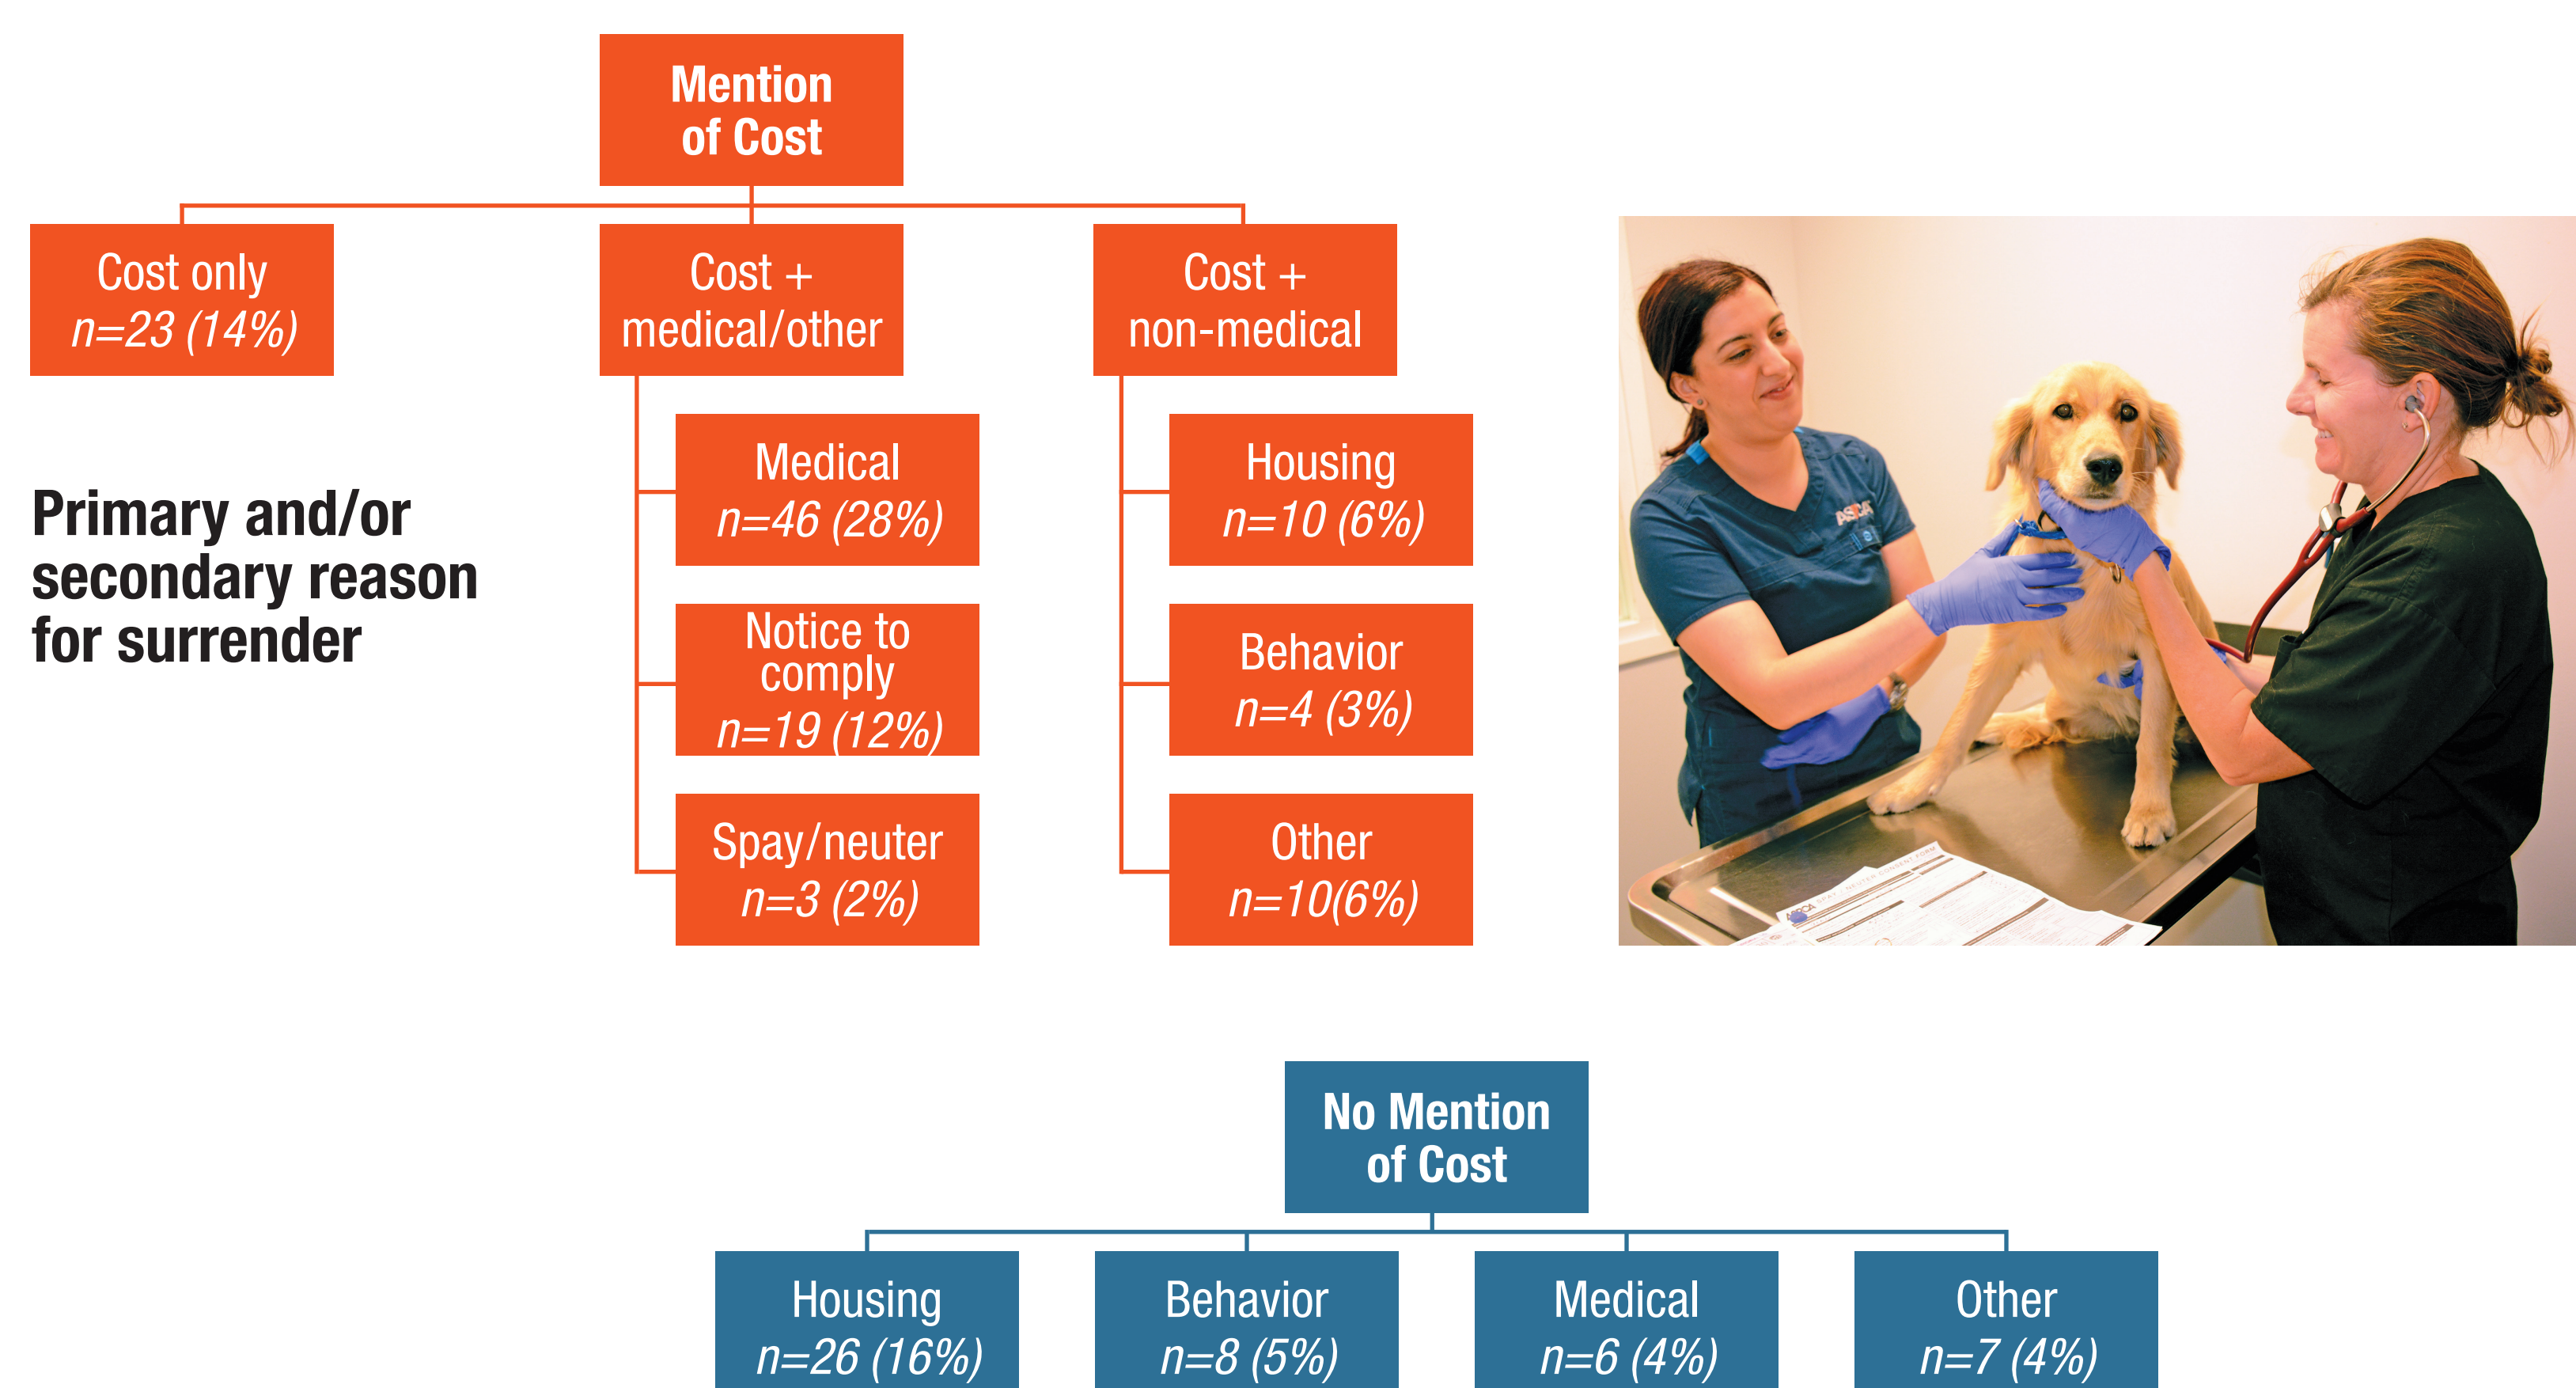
Mention of Cost

Cost only
n=23 (14%)

Cost + medical/other

Medical
n=46 (28%)

Notice to comply
n=19 (12%)

Spay/neuter
n=3 (2%)

Cost + non-medical

Housing
n=10 (6%)

Behavior
n=4 (3%)

Other
n=10(6%)

Primary and/or secondary reason for surrender

No Mention of Cost

Housing
n=26 (16%)

Behavior
n=8 (5%)

Medical
n=6 (4%)

Other
n=7 (4%)